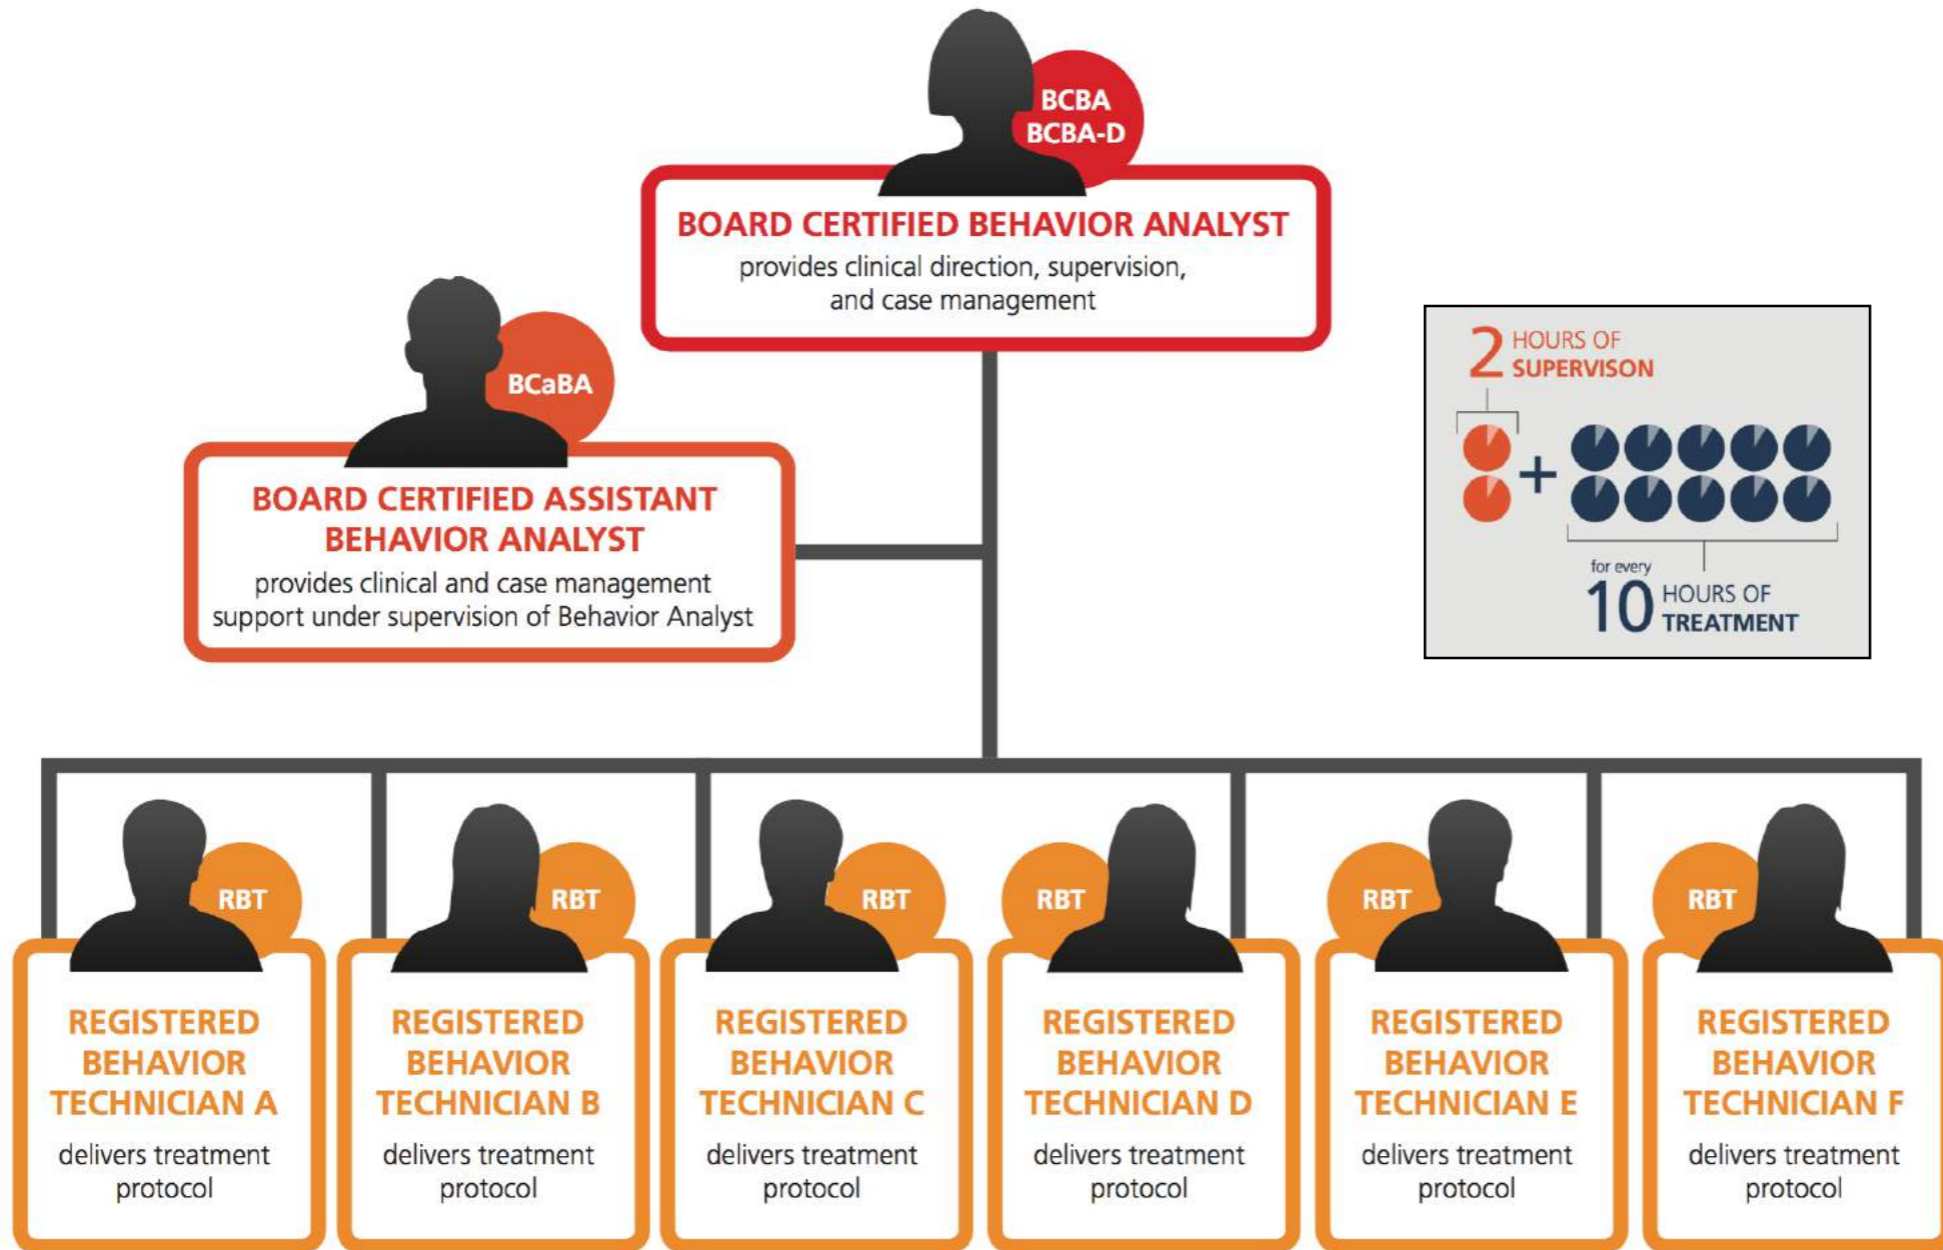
BCBA
BCBA-D

BOARD CERTIFIED BEHAVIOR ANALYST
provides clinical direction, supervision, and case management

BCaBA

BOARD CERTIFIED ASSISTANT BEHAVIOR ANALYST
provides clinical and case management support under supervision of Behavior Analyst

2 HOURS OF SUPERVISON

+

for every
10 HOURS OF TREATMENT

RBT
REGISTERED BEHAVIOR TECHNICIAN A
delivers treatment protocol

RBT
REGISTERED BEHAVIOR TECHNICIAN B
delivers treatment protocol

RBT
REGISTERED BEHAVIOR TECHNICIAN C
delivers treatment protocol

RBT
REGISTERED BEHAVIOR TECHNICIAN D
delivers treatment protocol

RBT
REGISTERED BEHAVIOR TECHNICIAN E
delivers treatment protocol

RBT
REGISTERED BEHAVIOR TECHNICIAN F
delivers treatment protocol